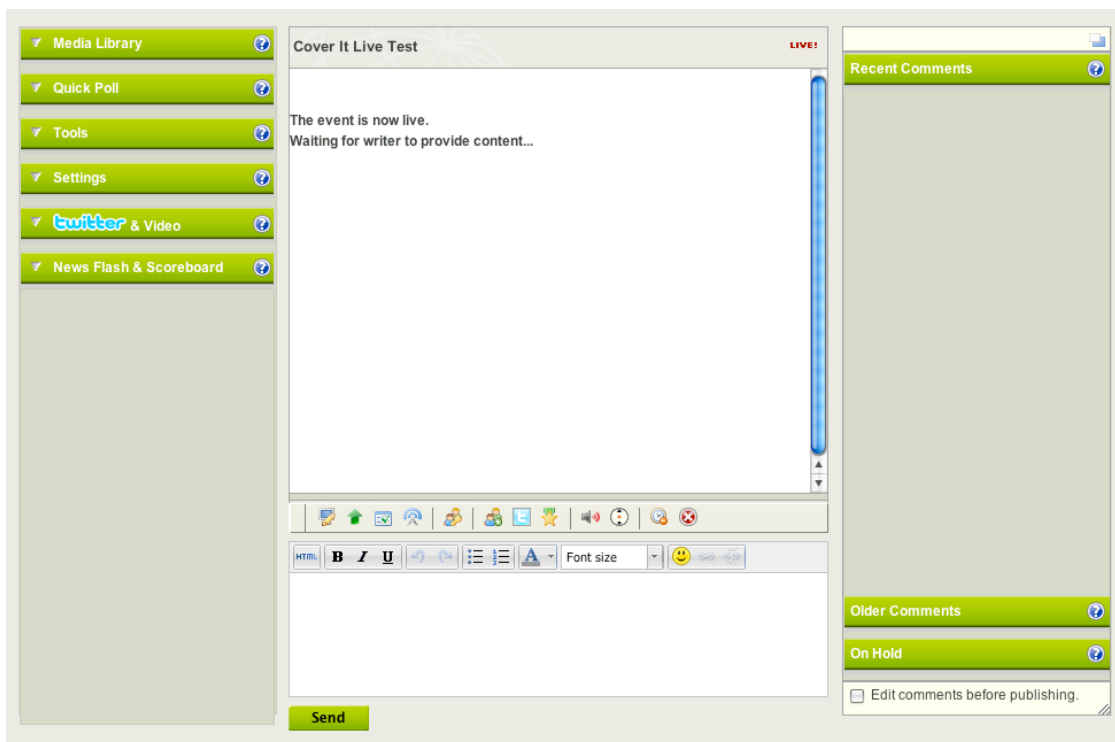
Media Library
Quick Poll
Tools
Settings
twitter & Video
News Flash & Scoreboard

Cover It Live Test
LIVE!

The event is now live.
Waiting for writer to provide content...

HTML B I U
A
Font size

Send

Recent Comments
Older Comments
On Hold
Edit comments before publishing.